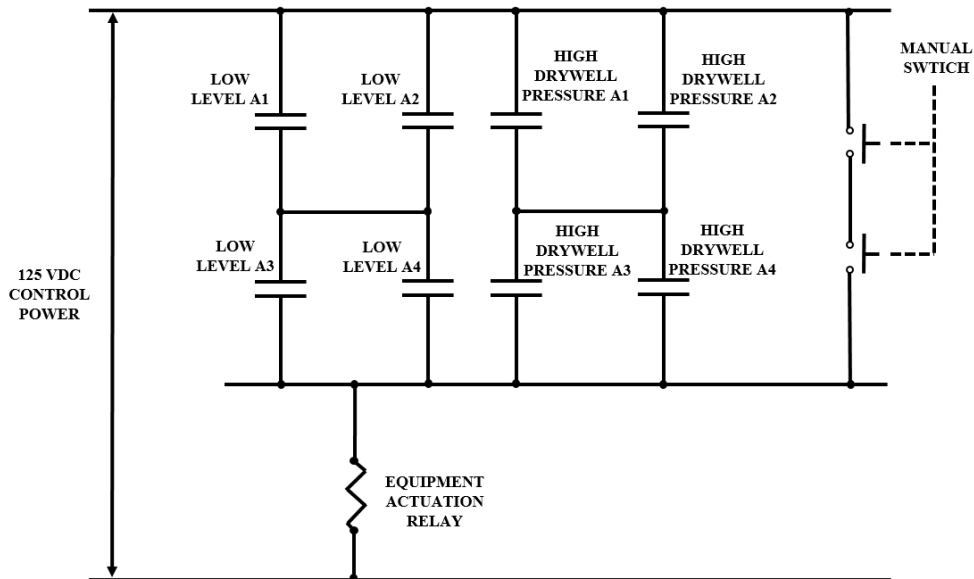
LOW LEVEL A1

LOW LEVEL A2

HIGH DRYWELL PRESSURE A1

HIGH DRYWELL PRESSURE A2

MANUAL SWTICH

LOW LEVEL A3

LOW LEVEL A4

HIGH DRYWELL PRESSURE A3

HIGH DRYWELL PRESSURE A4

125 VDC CONTROL POWER

EQUIPMENT ACTUATION RELAY